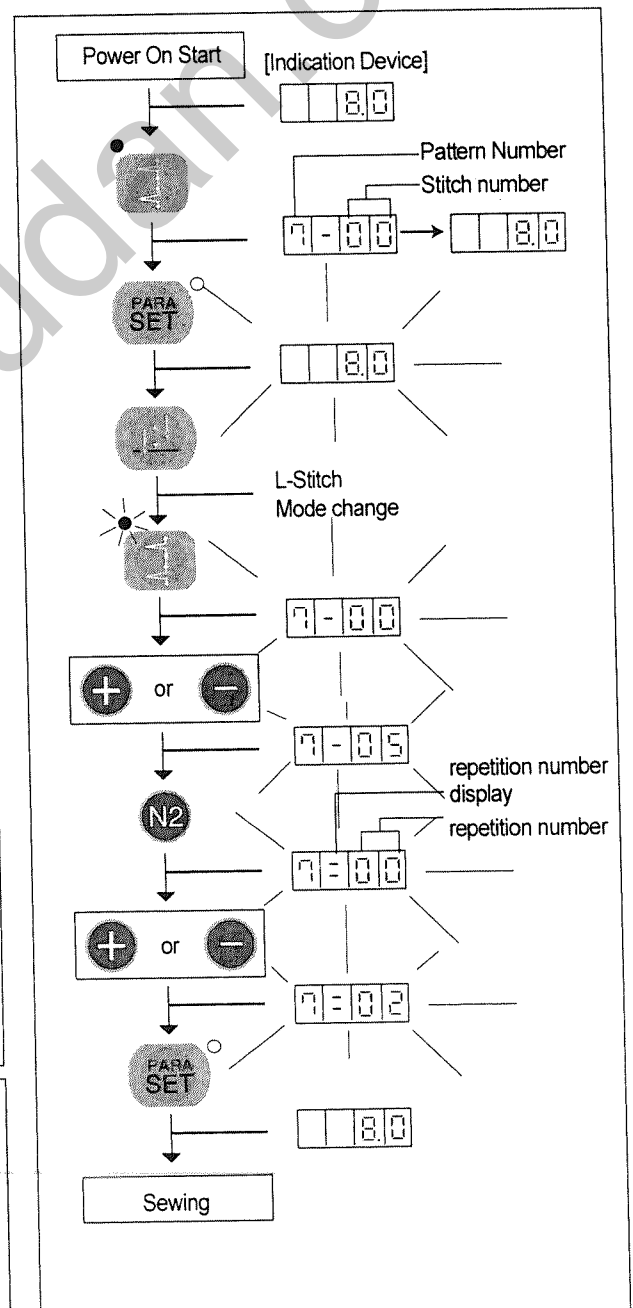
Power On Start

[Indication Device]

8.0

Pattern Number

Stitch number

7 - 0 0

8.0

PARA SET

8.0

L-Stitch Mode change

7 - 0 0

or

7 - 0 5

repetition number display

repetition number

N2

7 = 0 0

or

7 = 0 2

PARA SET

8.0

Sewing